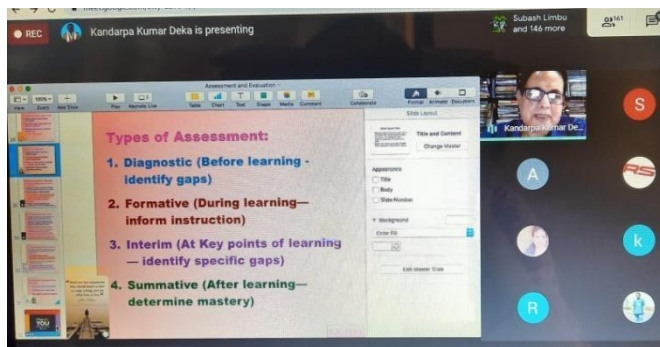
REC
Kandarpa Kumar Deka is presenting
Subash Limbu and 146 more
161

Assessment and Evaluation
View Zoom Add Slide Play Keynote Live Table Chart Text Shape Media Comment Collaborate Format Animate Document

Types of Assessment:

1. Diagnostic (Before learning - identify gaps)

2. Formative (During learning—inform instruction)

3. Interim (At Key points of learning — identify specific gaps)

4. Summative (After learning—determine mastery)

Slide Layout
Title and Content
Change Master
Appearance
Title
Body
Slide Number
Background
Color Fill
Edit Master Slide

Kandarpa Kumar De...
S
A
k
R